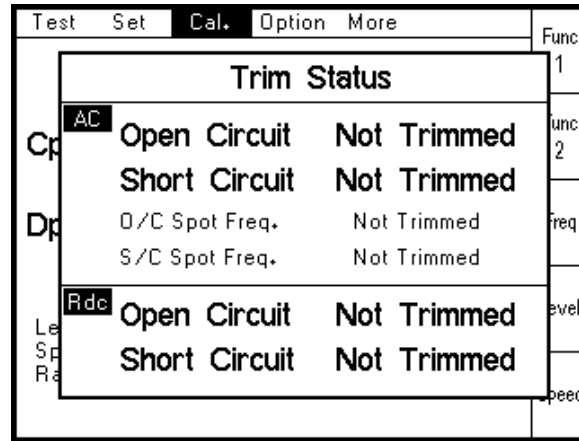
Test Set Cal. Option More

Func 1

Trim Status

AC Open Circuit Not Trimmed

Short Circuit Not Trimmed

O/C Spot Freq. Not Trimmed

S/C Spot Freq. Not Trimmed

Rdc Open Circuit Not Trimmed

Short Circuit Not Trimmed

Cp

Dp

Le

Sp

Ra

Func 2

Freq

Level

Speed